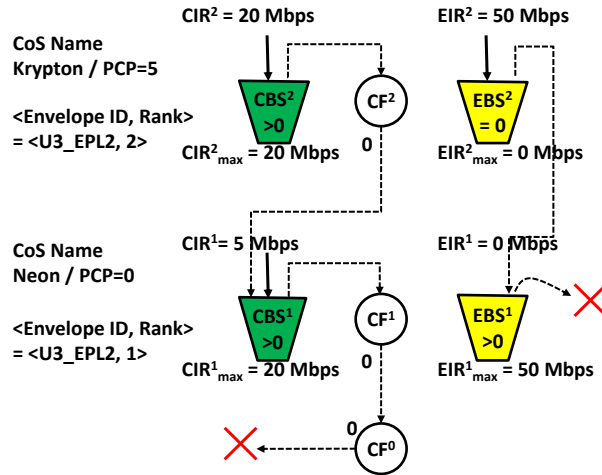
$CIR^2$ = 20 Mbps

$EIR^2$ = 50 Mbps

CoS Name
Krypton / PCP=5

<Envelope ID, Rank>
= <U3_EPL2, 2>

$CBS^2$ >0

$CF^2$

$EBS^2$ = 0

$CIR^2_{max}$ = 20 Mbps

0

$EIR^2_{max}$ = 0 Mbps

CoS Name
Neon / PCP=0

<Envelope ID, Rank>
= <U3_EPL2, 1>

$CIR^1$= 5 Mbps

$EIR^1$ = 0 Mbps

$CBS^1$ >0

$CF^1$

$EBS^1$ >0

$CIR^1_{max}$ = 20 Mbps

0

$EIR^1_{max}$ = 50 Mbps

0

$CF^0$